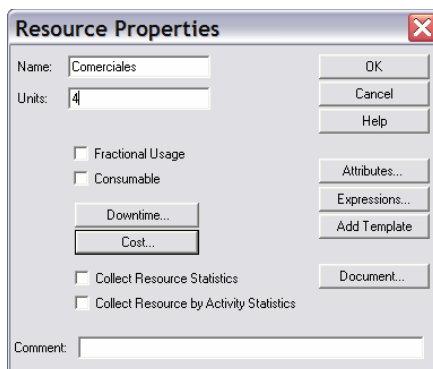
Resource Properties

Name: Comerciales
Units: 4

OK
Cancel
Help

Fractional Usage
Consumable

Downtime...
Cost...

Attributes...
Expressions...
Add Template

Collect Resource Statistics
Collect Resource by Activity Statistics

Document...

Comment: